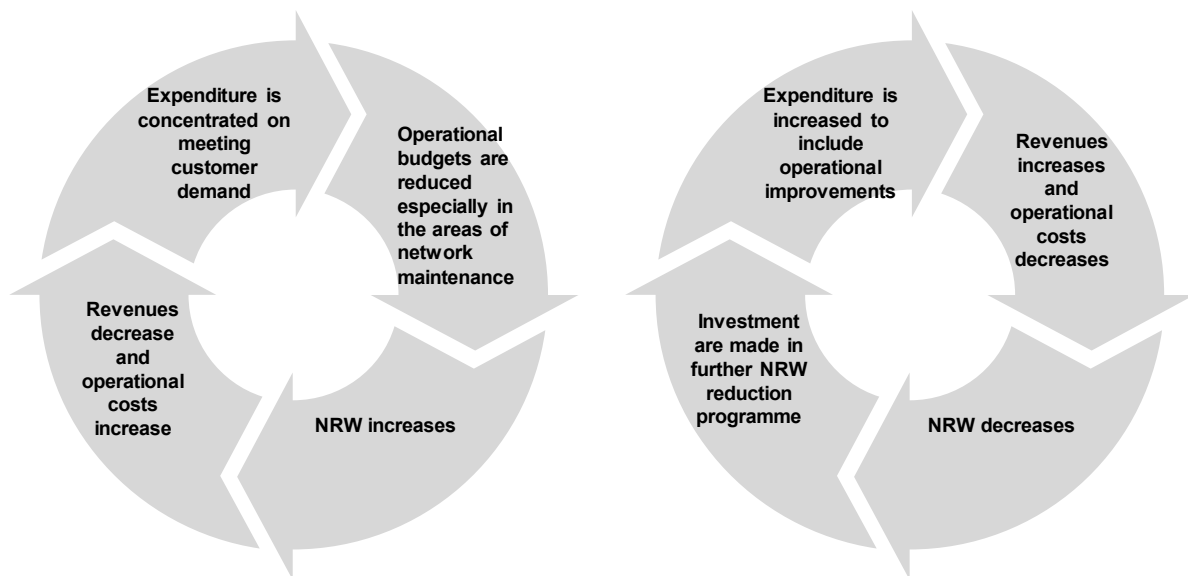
Expenditure is concentrated on meeting customer demand

Operational budgets are reduced especially in the areas of network maintenance

NRW increases

Revenues decrease and operational costs increase

Expenditure is increased to include operational improvements

Revenues increases and operational costs decreases

NRW decreases

Investment are made in further NRW reduction programme